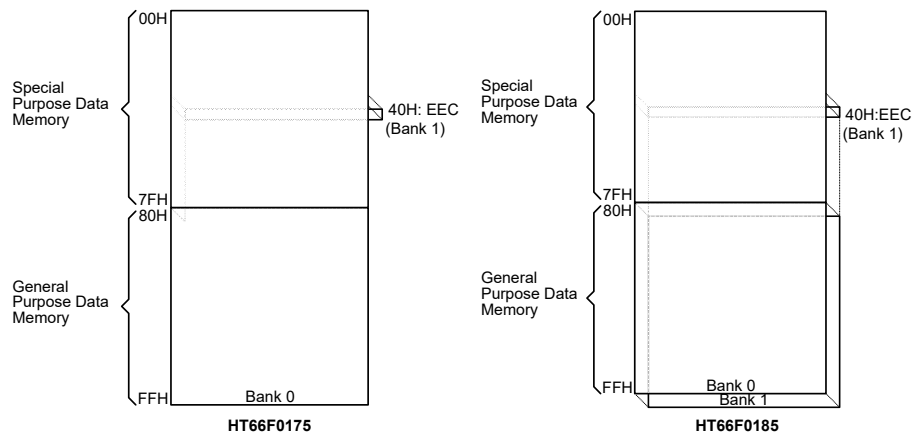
00H

Special Purpose Data Memory

40H: EEC (Bank 1)

7FH
80H

General Purpose Data Memory

FFH
Bank 0

HT66F0175

00H

Special Purpose Data Memory

40H:EEC (Bank 1)

7FH
80H

General Purpose Data Memory

FFH
Bank 0
Bank 1

HT66F0185